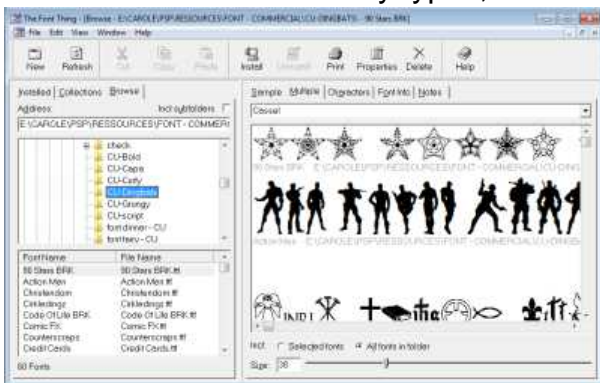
The Font Thing - [Browse - E:\CAROLE\PSP\RESSOURCES\FONT - COMMERCIAL\CU-DINGBATS - 90 Stars BRK]

File Edit View Window Help

New Refresh Cut Copy Paste Install Uninstall Print Properties Delete Help

Installed Collections Browse

Address: Incl subfolders

E:\CAROLE\PSP\RESSOURCES\FONT - COMMER

check
CU-Bold
CU-Caps
CU-Curly
CU-Dingbats
CU-Grungy
CU-script
font dinner - CU
fontfeev - CU

| Font Name | File Name |
|---|---|
| 90 Stars BRK | 90 Stars BRK.ttf |
| Action Men | Action Men.ttf |
| Christendom | Christendom.ttf |
| Cirkledings | Cirkledings.ttf |
| Code Of Life BRK | Code Of Life BRK.ttf |
| Comic FX | Comic FX.ttf |
| Counterscraps | Counterscraps.ttf |
| Credit Cards | Credit Cards.ttf |

60 Fonts

Sample Multiple Characters Font Info Notes

Casual

90 Stars BRK - E:\CAROLE\PSP\RESSOURCES\FONT - COMMERCIAL\CU-DINGB

Action Men - E:\CAROLE\PSP\RESSOURCES\FONT - COMMERCIAL\CU-DINGBA

Incl: Selected fonts All fonts in folder

Size: 36